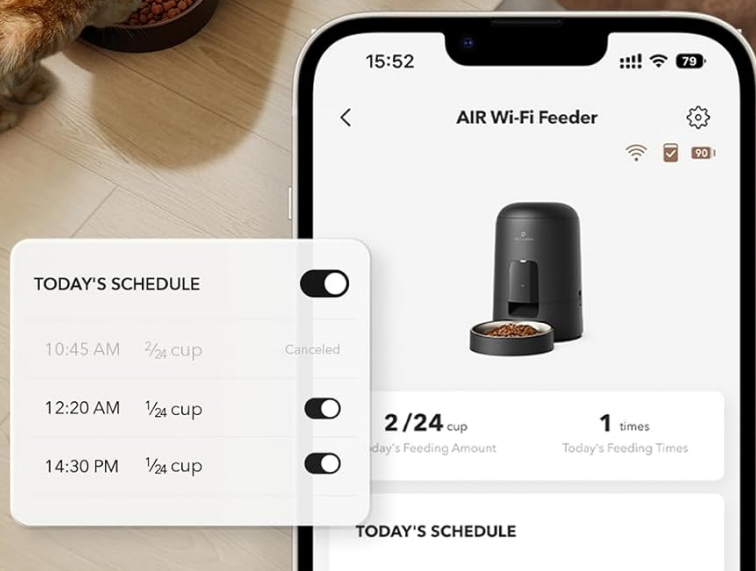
15:52

79

AIR Wi-Fi Feeder

90

TODAY'S SCHEDULE

10:45 AM $\frac{2}{24}$ cup Canceled

12:20 AM $\frac{1}{24}$ cup

14:30 PM $\frac{1}{24}$ cup

2 /24 cup
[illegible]day's Feeding Amount

1 times
Today's Feeding Times

TODAY'S SCHEDULE